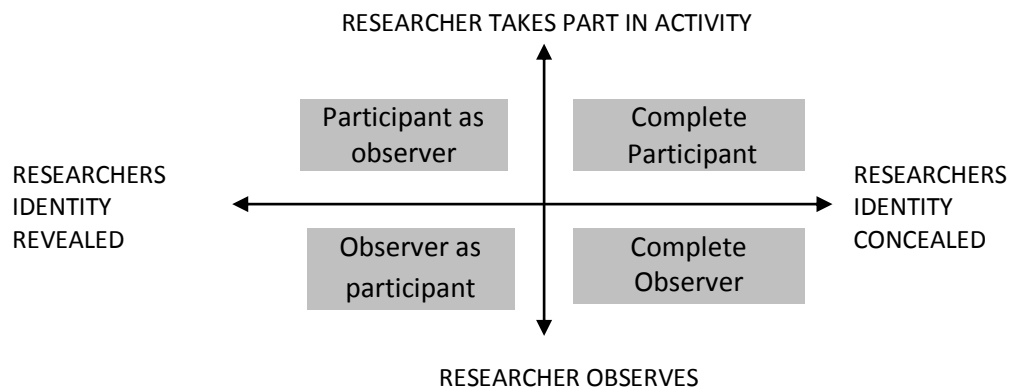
RESEARCHER TAKES PART IN ACTIVITY

Participant as observer

Complete Participant

RESEARCHERS IDENTITY REVEALED

RESEARCHERS IDENTITY CONCEALED

Observer as participant

Complete Observer

RESEARCHER OBSERVES